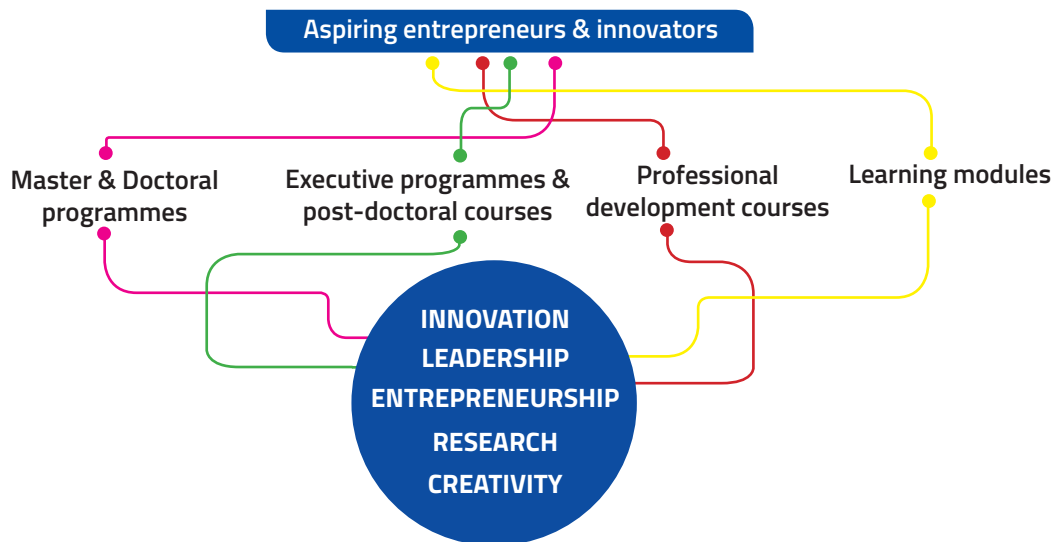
Aspiring entrepreneurs & innovators

Master & Doctoral programmes

Executive programmes & post-doctoral courses

Professional development courses

Learning modules

INNOVATION
LEADERSHIP
ENTREPRENEURSHIP
RESEARCH
CREATIVITY